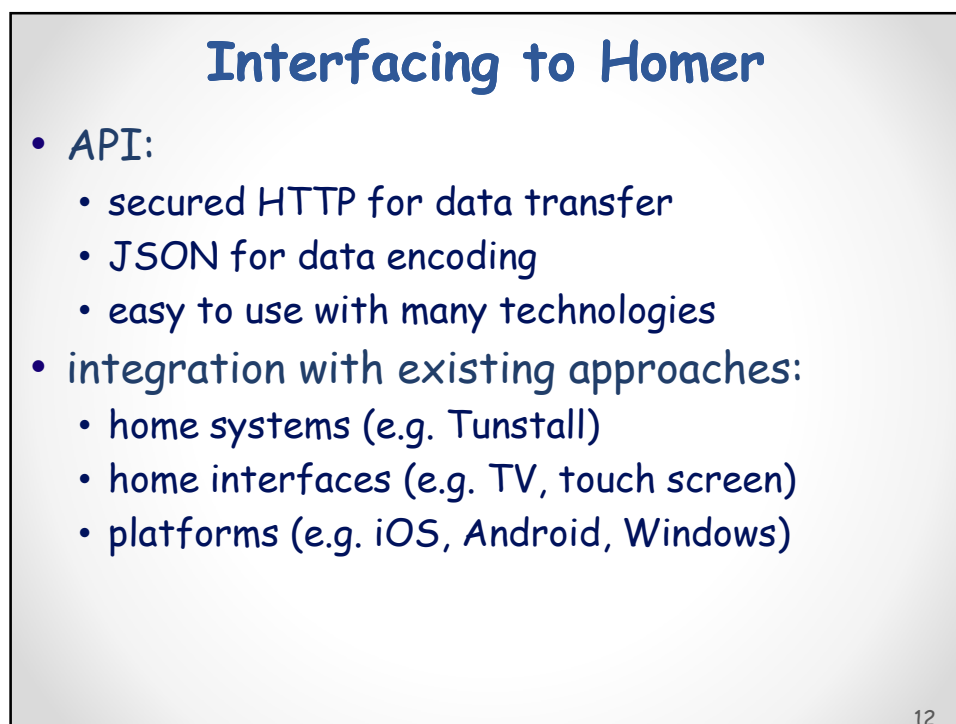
Interfacing to Homer

- API:
  - secured HTTP for data transfer
  - JSON for data encoding
  - easy to use with many technologies
- integration with existing approaches:
  - home systems (e.g. Tunstall)
  - home interfaces (e.g. TV, touch screen)
  - platforms (e.g. iOS, Android, Windows)

12